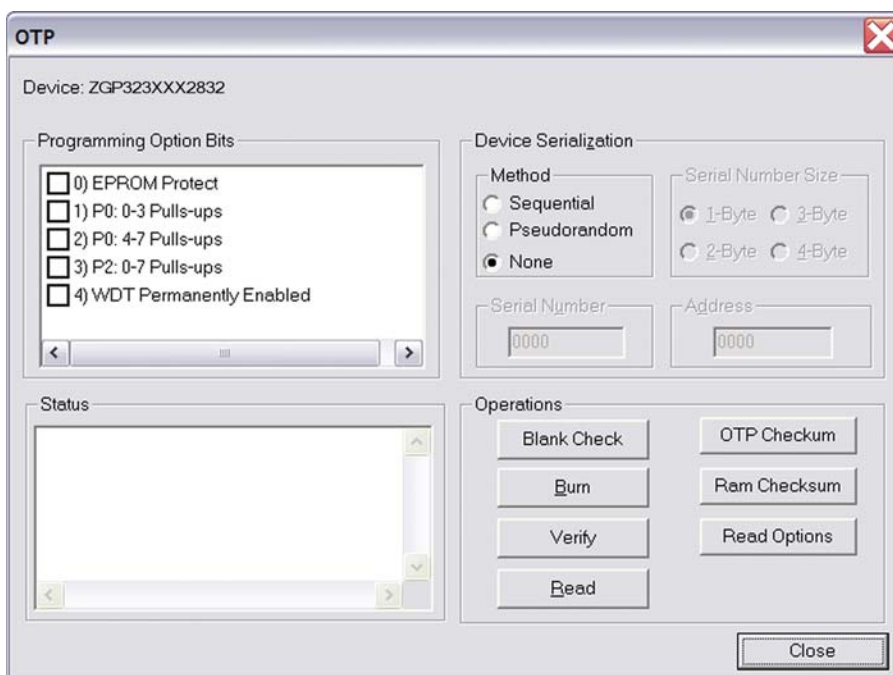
OTP

Device: ZGP323XXX2832

Programming Option Bits

0) EPROM Protect
1) P0: 0-3 Pulls-ups
2) P0: 4-7 Pulls-ups
3) P2: 0-7 Pulls-ups
4) WDT Permanently Enabled

Device Serialization

Method
Sequential
Pseudorandom
None

Serial Number Size
1-Byte
3-Byte
2-Byte
4-Byte

Serial Number
0000

Address
0000

Status

Operations

Blank Check
OTP Checkum
Burn
Ram Checksum
Verify
Read Options
Read

Close